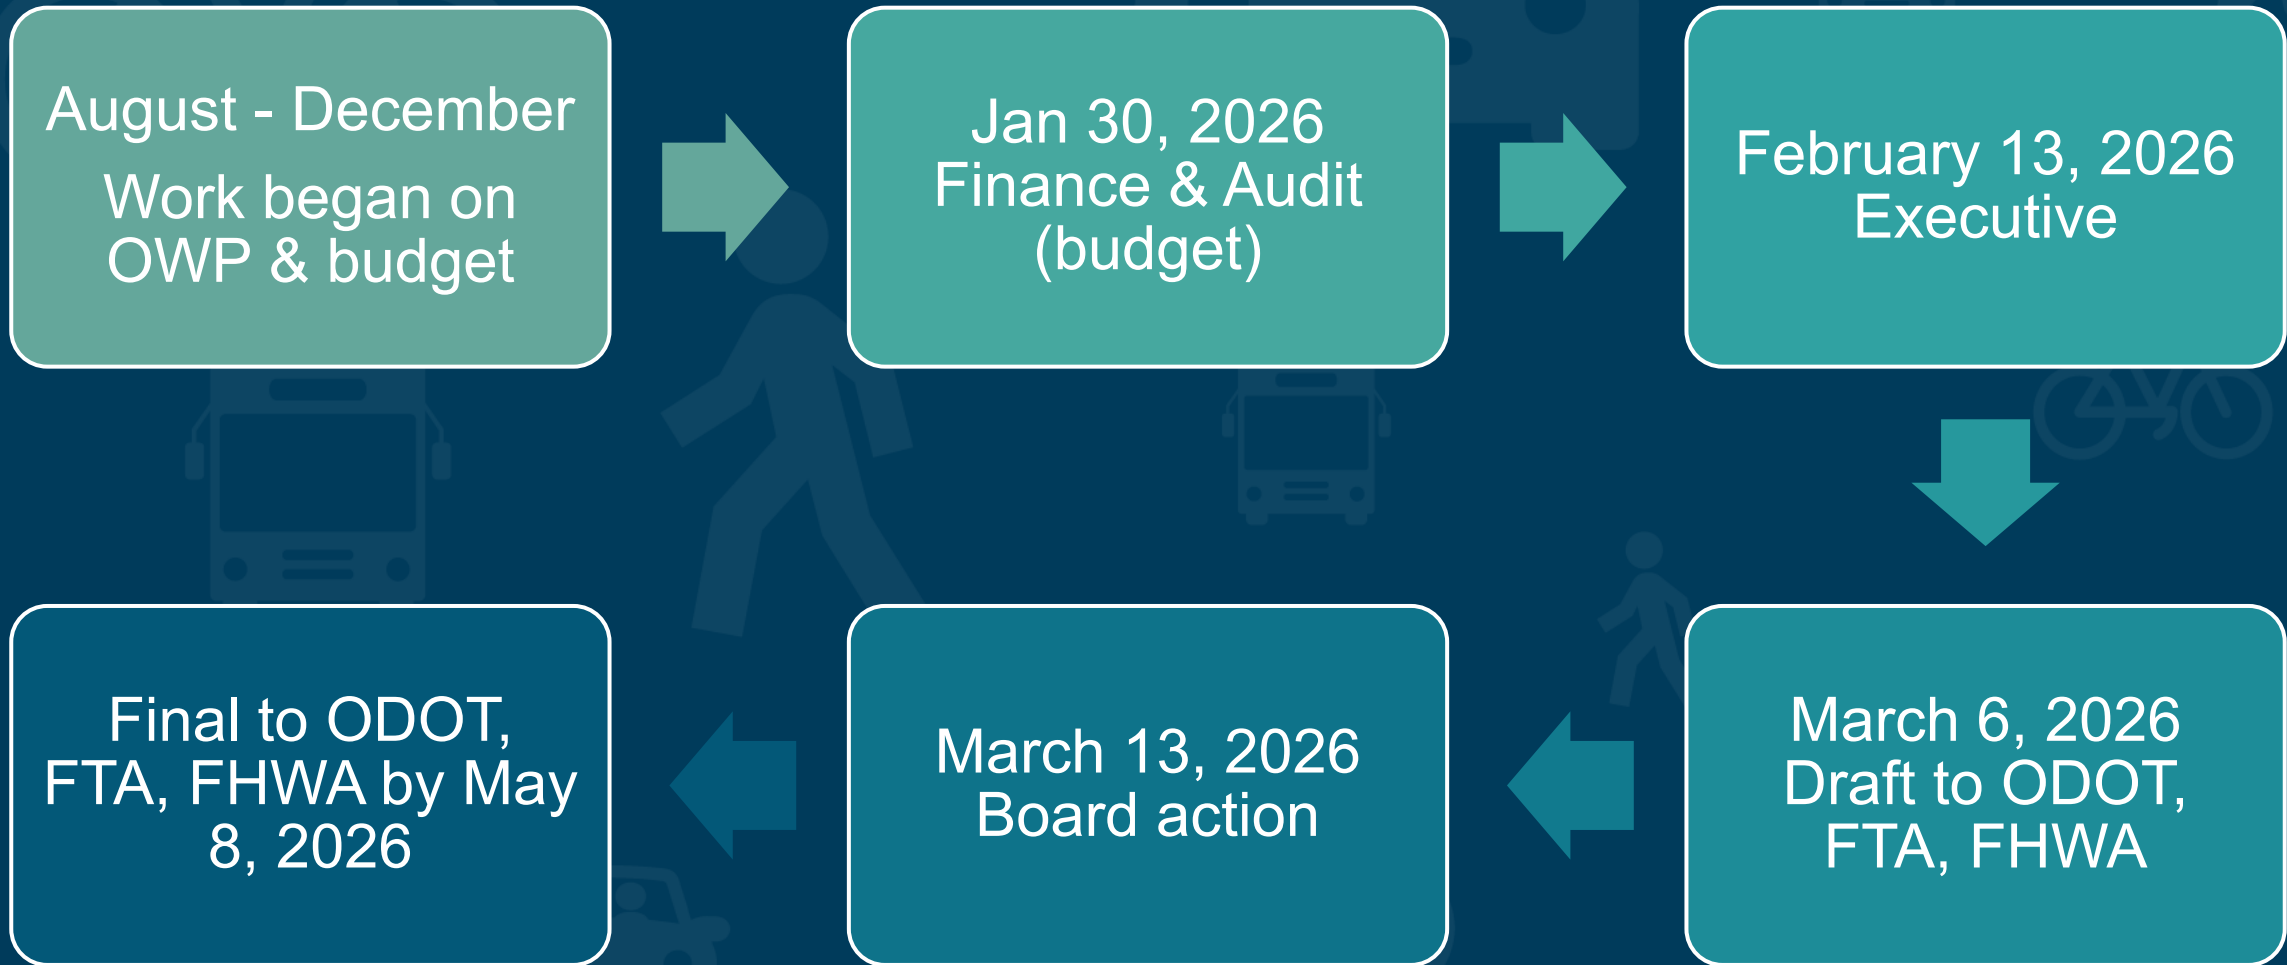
August - December

Work began on OWP & budget

Jan 30, 2026
Finance & Audit (budget)

February 13, 2026
Executive

March 6, 2026
Draft to ODOT, FTA, FHWA

March 13, 2026
Board action

Final to ODOT, FTA, FHWA by May 8, 2026